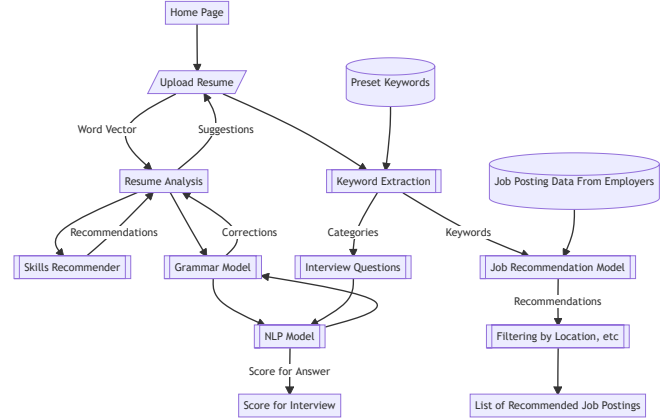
Home Page

Upload Resume

Preset Keywords

Word Vector

Suggestions

Resume Analysis

Keyword Extraction

Job Posting Data From Employers

Recommendations

Corrections

Categories

Keywords

Skills Recommender

Grammar Model

Interview Questions

Job Recommendation Model

Recommendations

NLP Model

Filtering by Location, etc

Score for Answer

Score for Interview

List of Recommended Job Postings